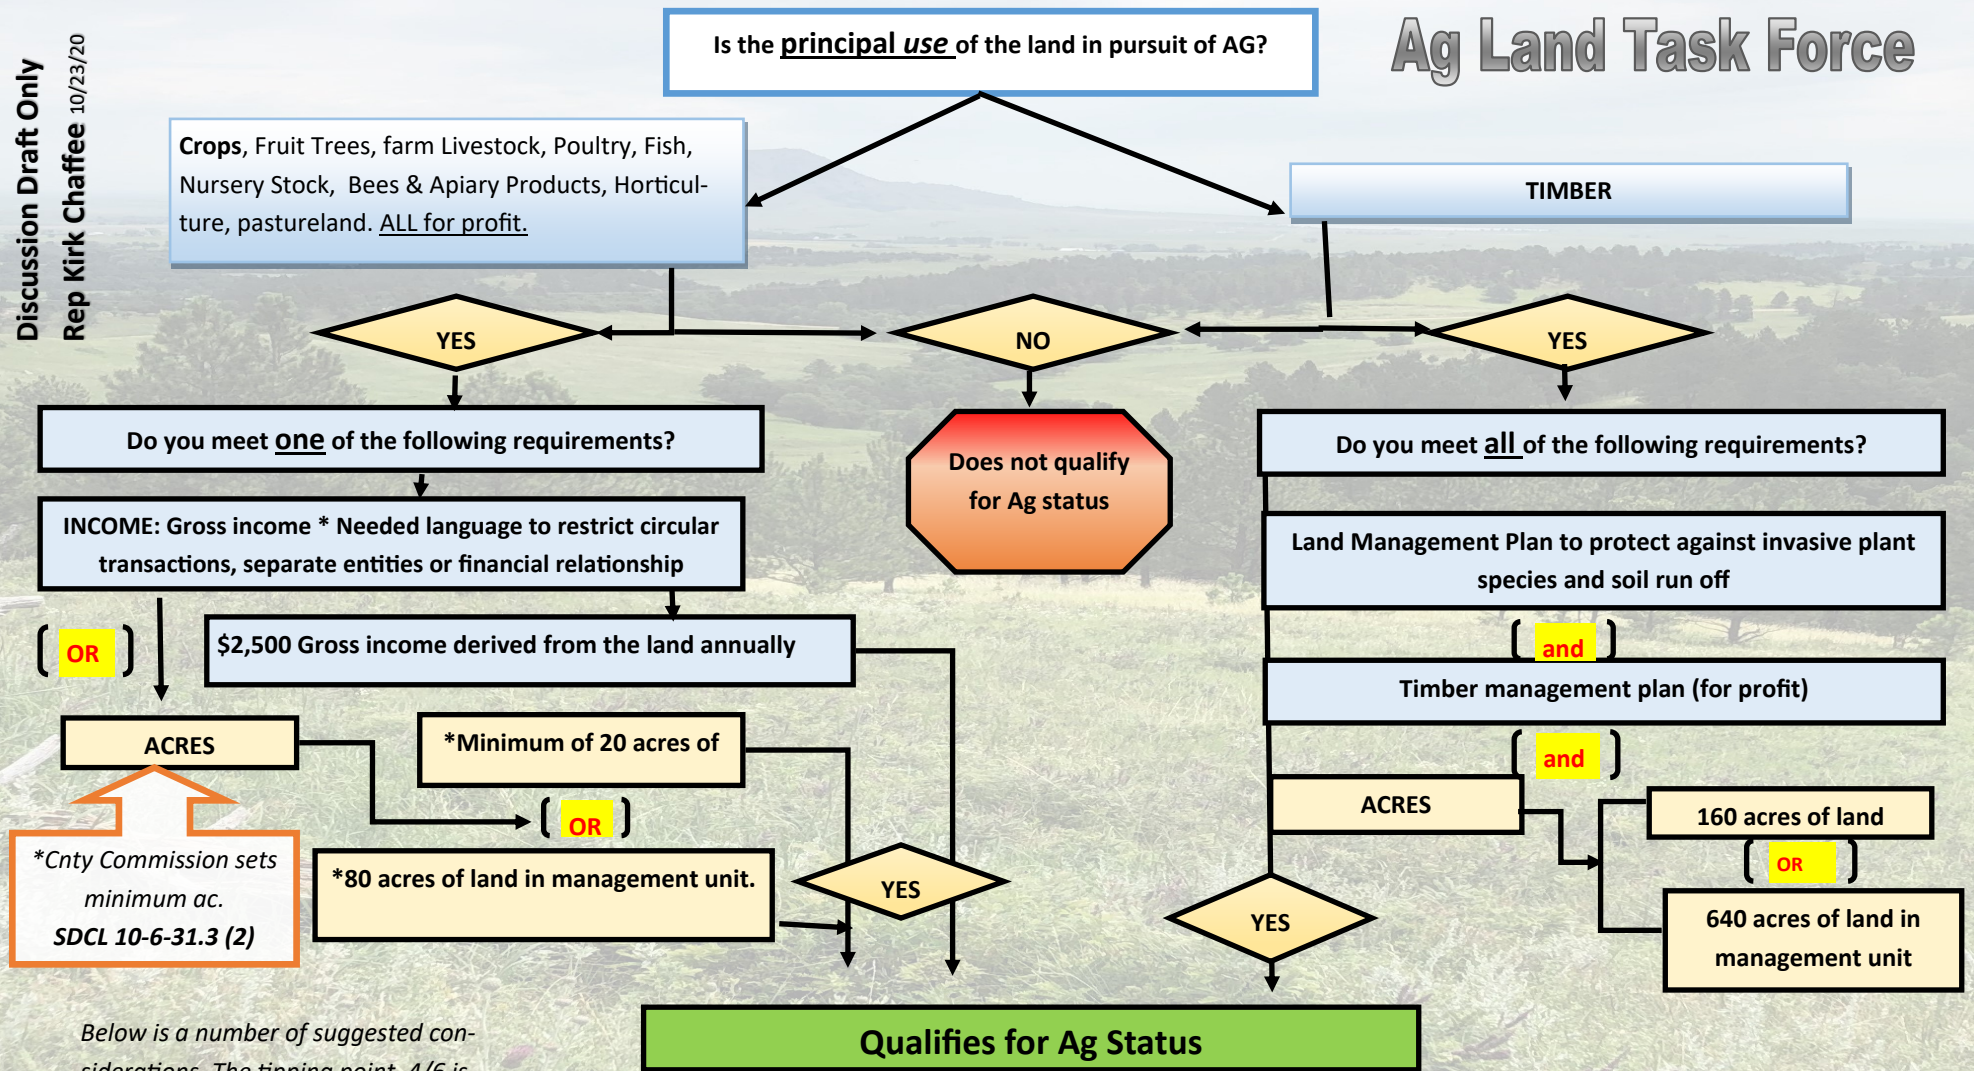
Discussion Draft Only
Rep Kirk Chaffee 10/23/20

Is the principal use of the land in pursuit of AG?

Ag Land Task Force

Crops, Fruit Trees, farm Livestock, Poultry, Fish, Nursery Stock, Bees & Apiary Products, Horticulture, pastureland. ALL for profit.

TIMBER

YES

NO

YES

Do you meet one of the following requirements?

Does not qualify for Ag status

Do you meet all of the following requirements?

INCOME: Gross income * Needed language to restrict circular transactions, separate entities or financial relationship

Land Management Plan to protect against invasive plant species and soil run off

OR

$2,500 Gross income derived from the land annually

and

Timber management plan (for profit)

ACRES

*Minimum of 20 acres of

and

ACRES

160 acres of land

OR

OR

*Cnty Commission sets minimum ac. SDCL 10-6-31.3 (2)

*80 acres of land in management unit.

YES

YES

640 acres of land in management unit

Below is a number of suggested considerations. The tipping point 4/6 is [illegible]

Qualifies for Ag Status